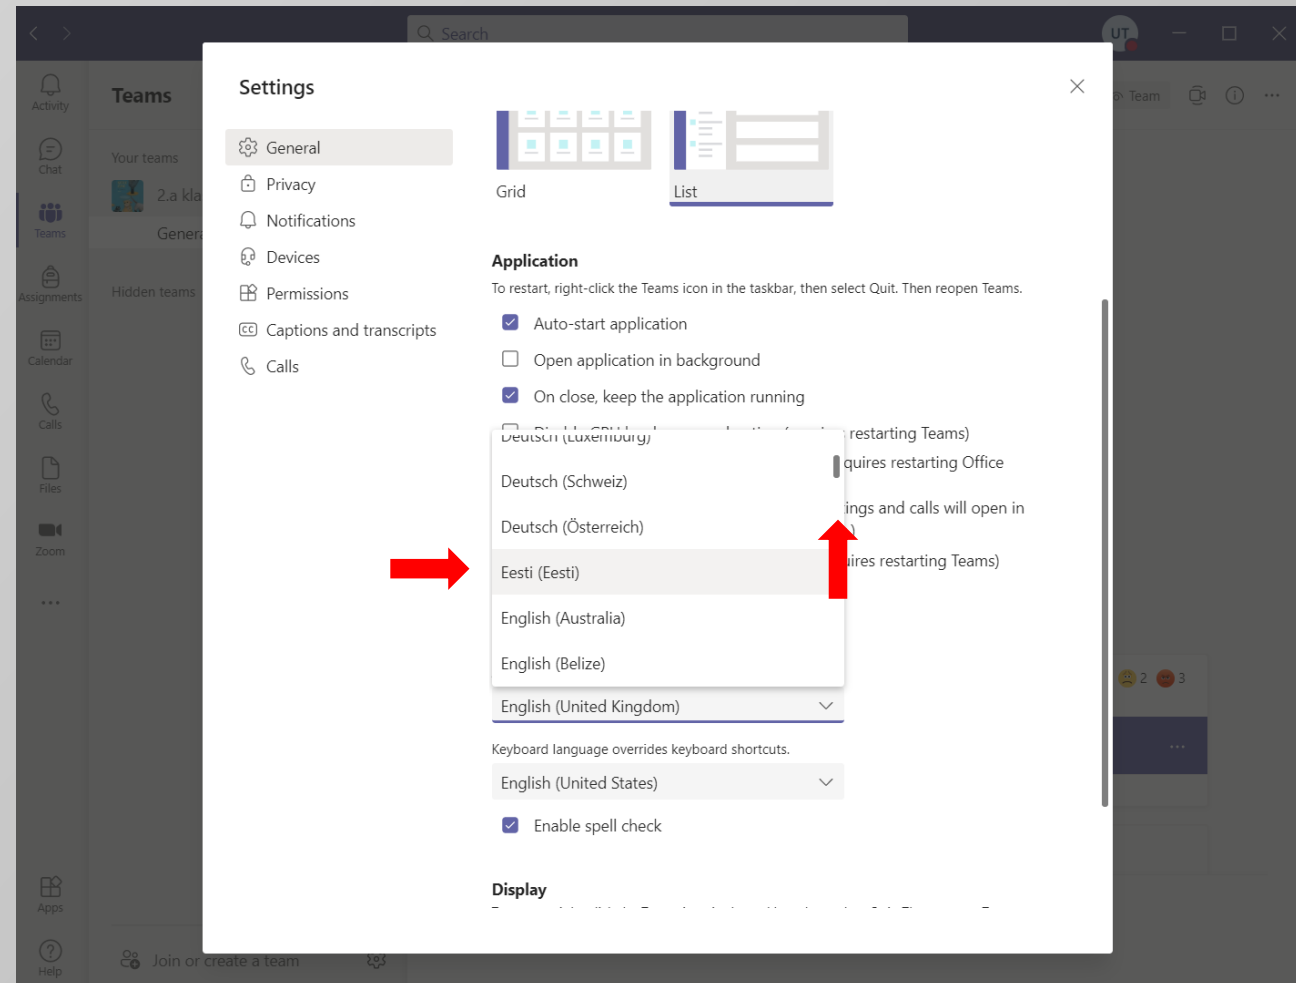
Search

UT

Activity

Chat

Teams

Assignments

Calendar

Calls

Files

Zoom

...

Apps

Help

Teams

Your teams

2.a kla

Genera

Hidden teams

Join or create a team

Team

Settings

General

Privacy

Notifications

Devices

Permissions

Captions and transcripts

Calls

Grid

List

Application

To restart, right-click the Teams icon in the taskbar, then select Quit. Then reopen Teams.

Auto-start application

Open application in background

On close, keep the application running

restarting Teams)

quires restarting Office

ings and calls will open in

ires restarting Teams)

Deutsch (Luxemburg)

Deutsch (Schweiz)

Deutsch (Österreich)

Eesti (Eesti)

English (Australia)

English (Belize)

English (United Kingdom)

Keyboard language overrides keyboard shortcuts.

English (United States)

Enable spell check

Display

2

3

...